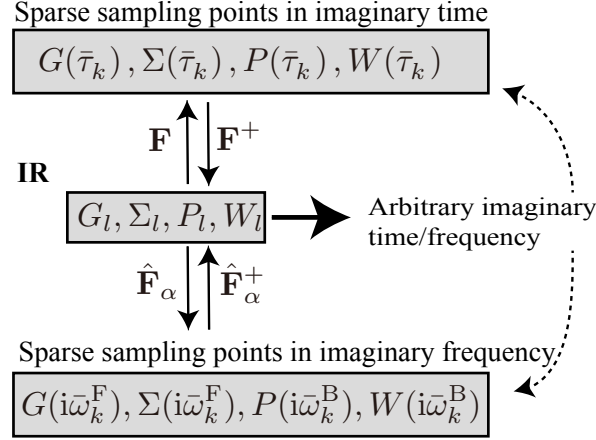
Sparse sampling points in imaginary time

$G(\bar{\tau}_k), \Sigma(\bar{\tau}_k), P(\bar{\tau}_k), W(\bar{\tau}_k)$

$\mathbf{F}$ $\mathbf{F}^+$

IR

$G_l, \Sigma_l, P_l, W_l$

Arbitrary imaginary time/frequency

$\hat{\mathbf{F}}_\alpha$ $\hat{\mathbf{F}}_\alpha^+$

Sparse sampling points in imaginary frequency

$G(\mathrm{i}\bar{\omega}_k^{\mathrm{F}}), \Sigma(\mathrm{i}\bar{\omega}_k^{\mathrm{F}}), P(\mathrm{i}\bar{\omega}_k^{\mathrm{B}}), W(\mathrm{i}\bar{\omega}_k^{\mathrm{B}})$